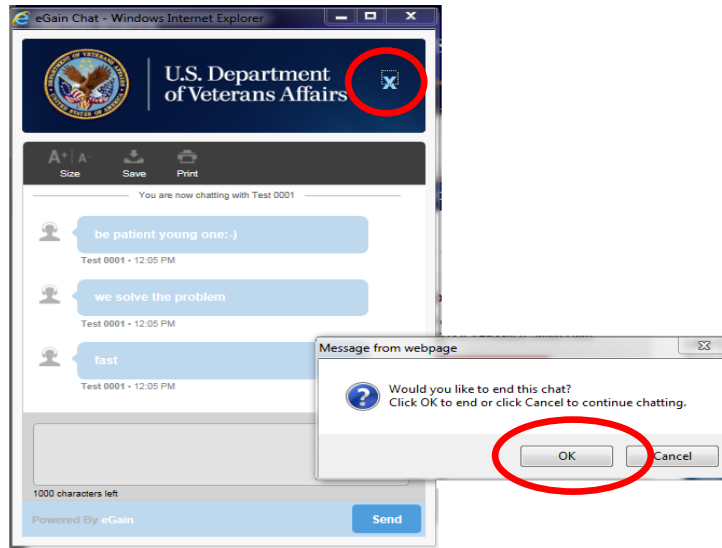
eGain Chat - Windows Internet Explorer

U.S. Department of Veterans Affairs

Size Save Print

You are now chatting with Test 0001

be patient young one:-)

Test 0001 - 12:05 PM

we solve the problem

Test 0001 - 12:05 PM

fast

Test 0001 - 12:05 PM

1000 characters left

Powered By eGain

Send

Message from webpage

Would you like to end this chat?
Click OK to end or click Cancel to continue chatting.

OK

Cancel